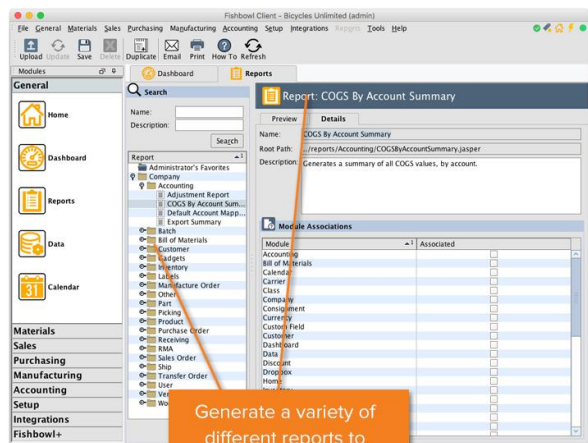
Fishbowl Client - Bicycles Unlimited (admin)

File General Materials Sales Purchasing Manufacturing Accounting Setup Integrations Reports Tools Help

Upload Update Save Delete Duplicate Email Print How To Refresh

Modules

General

Home

Dashboard

Reports

Data

Calendar

Materials

Sales

Purchasing

Manufacturing

Accounting

Setup

Integrations

Fishbowl+

Dashboard

Reports

Search

Name:

Description:

Search

Report

Administrator's Favorites
Company
Accounting
Adjustment Report
COGS By Account Sum...
Default Account Mapp...
Export Summary
Batch
Bill of Materials
Customer
Gadgets
Inventory
Labels
Manufacture Order
Other
Part
Picking
Product
Purchase Order
Receiving
RMA
Sales Order
Ship
Transfer Order
User
Ven
Wo

Report: COGS By Account Summary

Preview Details

Name: COGS By Account Summary

Root Path: .../reports/Accounting/COGSByAccountSummary.jasper

Description: Generates a summary of all COGS values, by account.

Module Associations

| Module | Associated |
|---|---|
| Accounting | |
| Bill of Materials | |
| Calendar | |
| Carrier | |
| Class | |
| Company | |
| Consignment | |
| Currency | |
| Custom Field | |
| Customer | |
| Dashboard | |
| Data | |
| Discount | |
| Dropbox | |
| Home | |

Generate a variety of different reports to